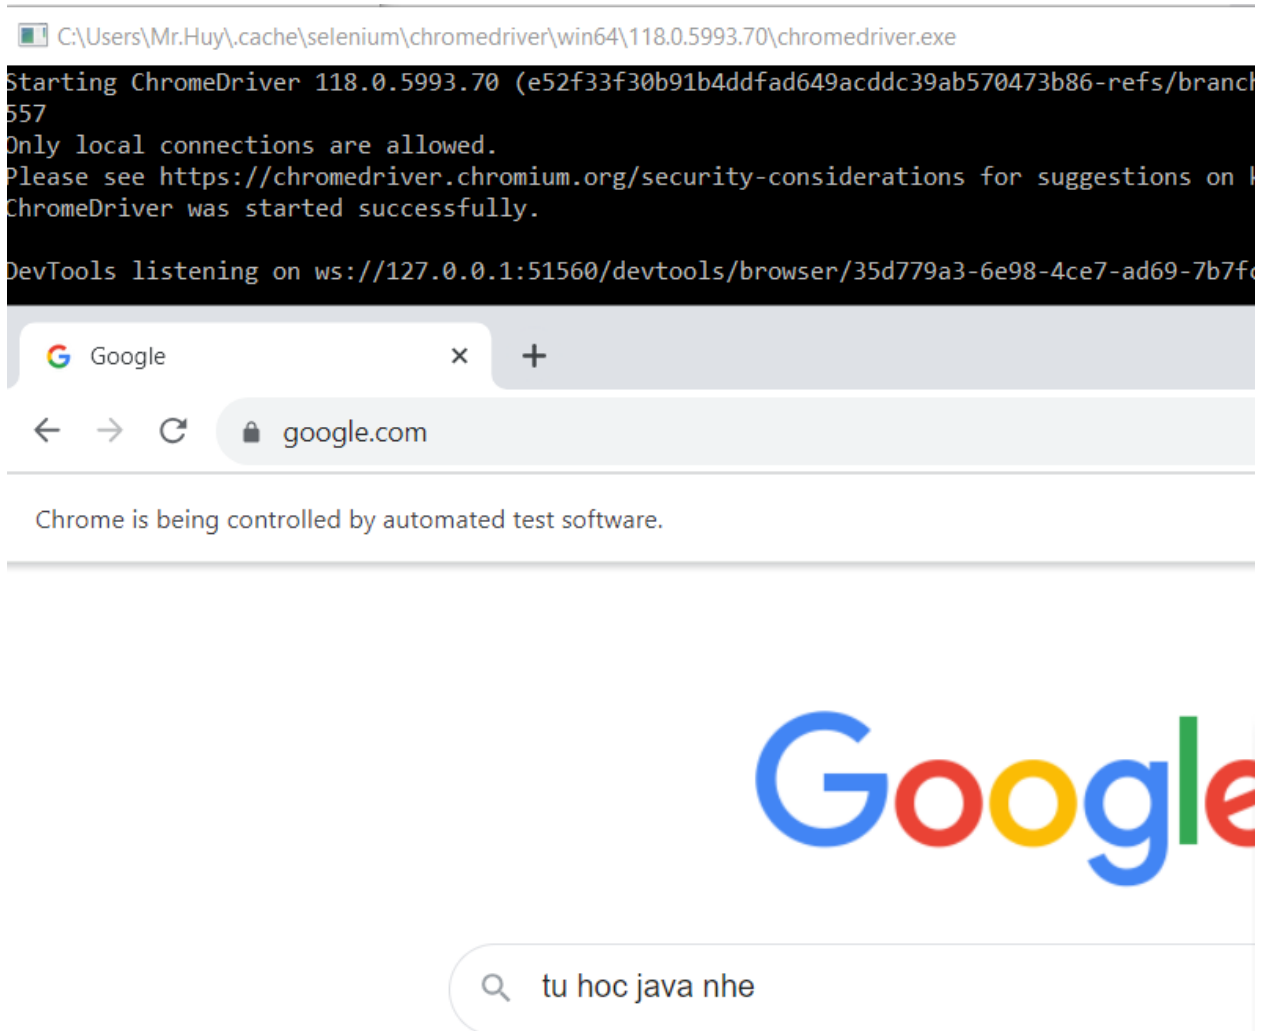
C:\Users\Mr.Huy\.cache\selenium\chromedriver\win64\118.0.5993.70\chromedriver.exe

Starting ChromeDriver 118.0.5993.70 (e52f33f30b91b4ddfad649acddc39ab570473b86-refs/branc
557
Only local connections are allowed.
Please see https://chromedriver.chromium.org/security-considerations for suggestions on
ChromeDriver was started successfully.

DevTools listening on ws://127.0.0.1:51560/devtools/browser/35d779a3-6e98-4ce7-ad69-7b7f

Google ×
+

google.com

Chrome is being controlled by automated test software.

Googl

tu hoc java nhe